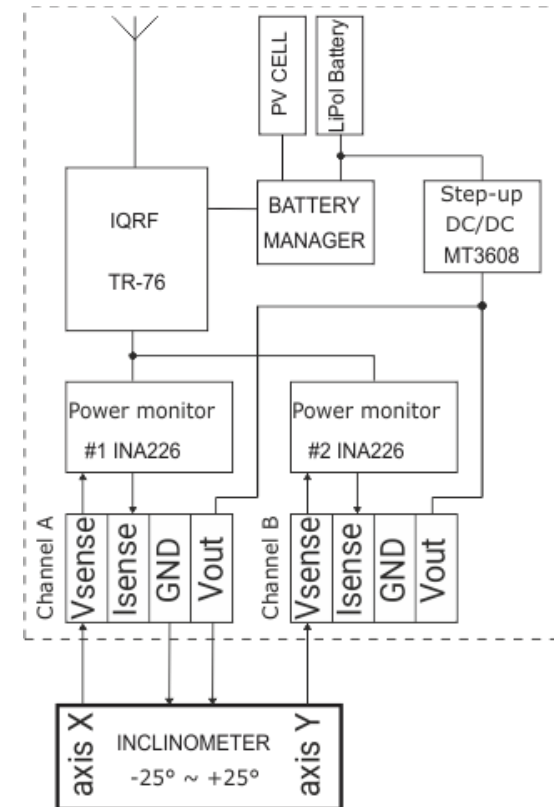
PV CELL
LiPol Battery
IQRF
TR-76
BATTERY MANAGER
Step-up DC/DC MT3608
Power monitor
#1 INA226
Power monitor
#2 INA226
Channel A
Vsense
Isense
GND
Vout
Channel B
Vsense
Isense
GND
Vout
axis X
INCLINOMETER
-25° ~ +25°
axis Y